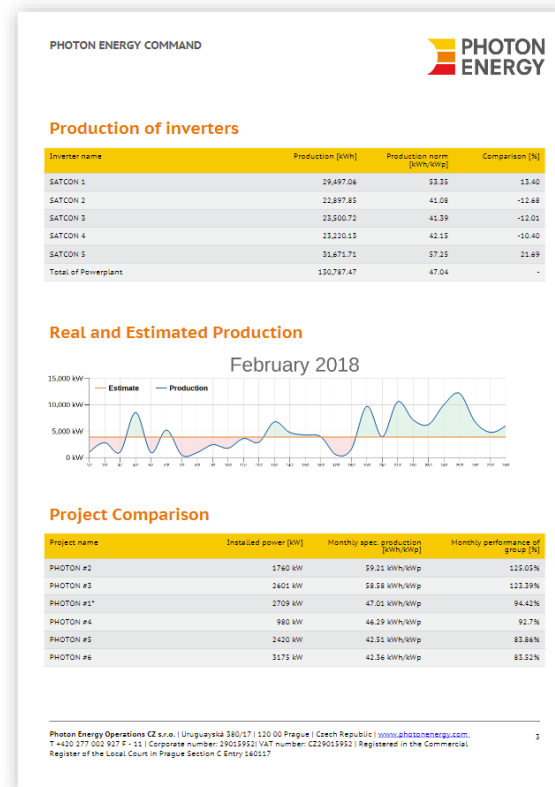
PHOTON ENERGY COMMAND

PHOTON ENERGY

Production of inverters

| Inverter name | Production [kWh] | Production norm [kWh/kWp] | Comparison [%] |
|---|---|---|---|
| SATCON 1 | 29,497.06 | 53.35 | 13.40 |
| SATCON 2 | 22,897.85 | 41.08 | -12.68 |
| SATCON 3 | 23,500.72 | 41.39 | -12.01 |
| SATCON 4 | 23,220.13 | 42.15 | -10.40 |
| SATCON 5 | 31,671.71 | 57.25 | 21.69 |
| Total of Powerplant | 130,787.47 | 47.04 | - |

Real and Estimated Production

February 2018

15,000 kW
10,000 kW
5,000 kW
0 kW

Estimate
Production

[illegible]

Project Comparison

| Project name | Installed power [kW] | Monthly spec. production [kWh/kWp] | Monthly performance of group [%] |
|---|---|---|---|
| PHOTON #2 | 1760 kW | 59.21 kWh/kWp | 125.05% |
| PHOTON #3 | 2601 kW | 58.58 kWh/kWp | 123.39% |
| PHOTON #1* | 2709 kW | 47.01 kWh/kWp | 94.42% |
| PHOTON #4 | 980 kW | 46.29 kWh/kWp | 92.7% |
| PHOTON #5 | 2420 kW | 42.51 kWh/kWp | 83.86% |
| PHOTON #6 | 3175 kW | 42.36 kWh/kWp | 83.52% |

Photon Energy Operations CZ s.r.o. | Uruguayská 380/17 | 120 00 Prague | Czech Republic | www.photonenergy.com
T +420 277 002 927 F - 11 | Corporate number: 29015952| VAT number: CZ29015952 | Registered in the Commercial Register of the Local Court in Prague Section C Entry 160117

3